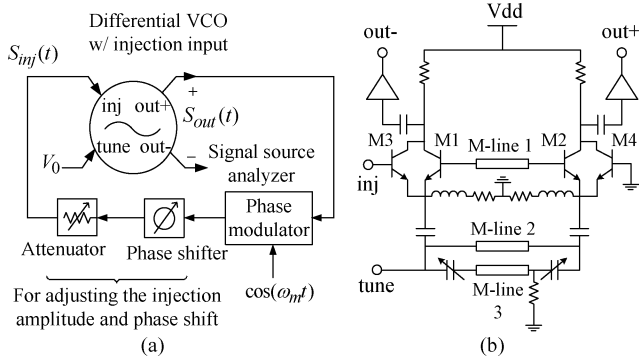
Differential VCO w/ injection input

$S_{inj}(t)$

inj

out+

+

$S_{out}(t)$

tune

out-

−

$V_0$

Signal source analyzer

Attenuator

Phase shifter

Phase modulator

$\cos(\omega_m t)$

For adjusting the injection amplitude and phase shift

(a)

Vdd

out-

out+

M3

M1

M-line 1

M2

M4

inj

M-line 2

tune

M-line 3

(b)